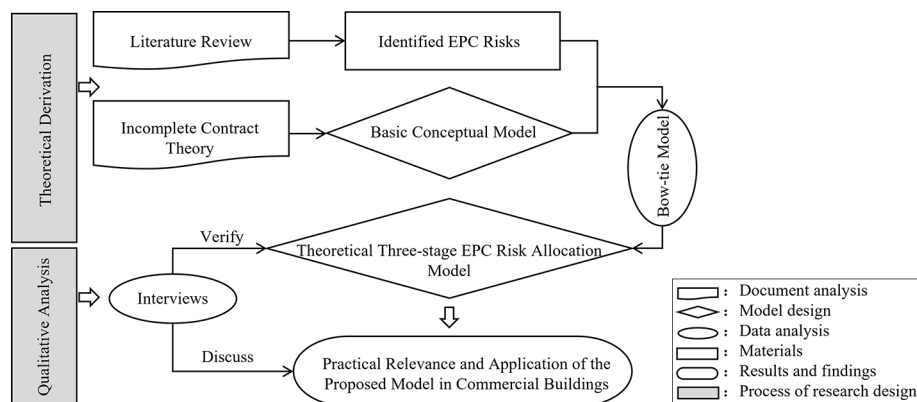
Theoretical Derivation

Literature Review

Identified EPC Risks

Incomplete Contract Theory

Basic Conceptual Model

Bow-tie Model

Qualitative Analysis

Verify

Theoretical Three-stage EPC Risk Allocation Model

Interviews

Discuss

Practical Relevance and Application of the Proposed Model in Commercial Buildings

: Document analysis
: Model design
: Data analysis
: Materials
: Results and findings
: Process of research design